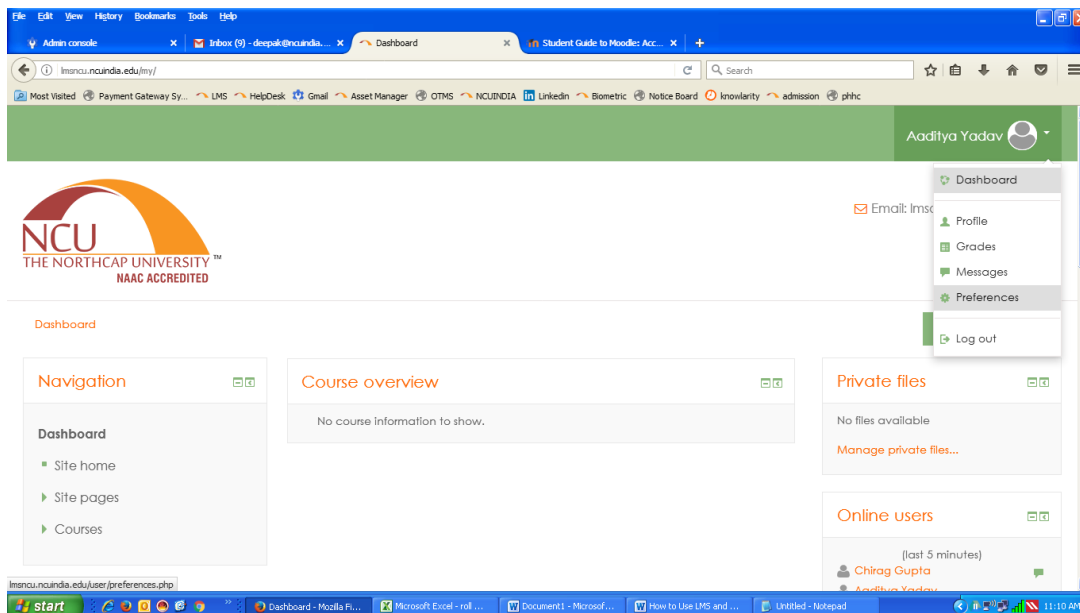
File Edit View History Bookmarks Tools Help

Admin console × Inbox (9) - deepak@ncuindia.... × Dashboard × Student Guide to Moodle: Acc... × +

lmsncu.ncuindia.edu/my/

Search

Most Visited Payment Gateway Sy... LMS HelpDesk Gmail Asset Manager OTMS NCUINDIA Linkedin Biometric Notice Board knowlarity admission phhc

Aaditya Yadav

Dashboard

Profile

Grades

Messages

Preferences

Log out

NCU
THE NORTHCAP UNIVERSITY ™
NAAC ACCREDITED

Email: lmsc

Dashboard

Navigation

Dashboard

Site home

Site pages

Courses

Course overview

No course information to show.

Private files

No files available

Manage private files...

Online users

(last 5 minutes)

Chirag Gupta

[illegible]

lmsncu.ncuindia.edu/user/preferences.php

start Dashboard - Mozilla Fi... Microsoft Excel - roll ... Document1 - Microsof... How to Use LMS and ... Untitled - Notepad 11:10 AM